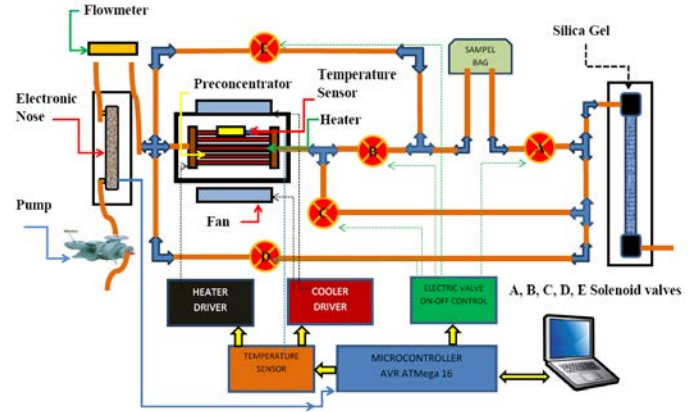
Flowmeter

Electronic Nose

Pump

Preconcentrator

Temperature Sensor

Heater

Fan

E

B

C

D

A

SAMPEL BAG

Silica Gel

HEATER DRIVER

COOLER DRIVER

ELECTRIC VALVE ON-OFF CONTROL

A, B, C, D, E Solenoid valves

TEMPERATURE SENSOR

MICROCONTROLLER AVR ATMega 16